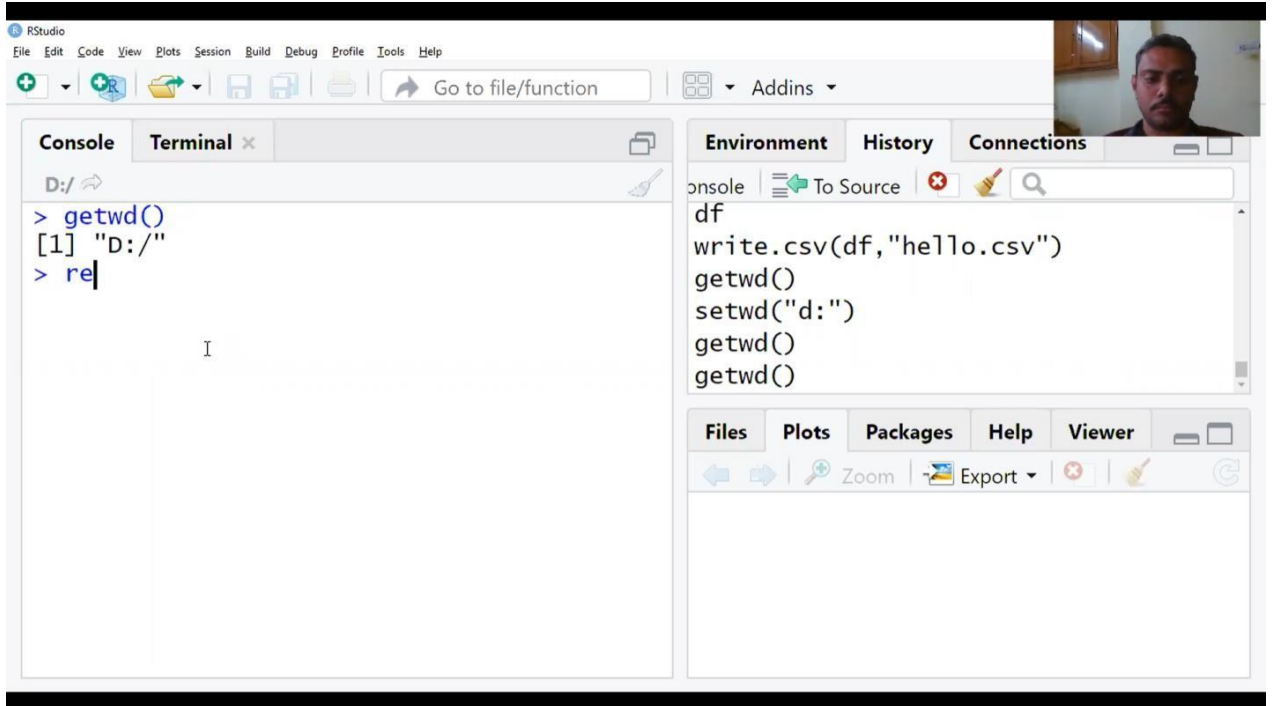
RStudio
File Edit Code View Plots Session Build Debug Profile Tools Help
Go to file/function
Addins

Console Terminal
D:/
> getwd()
[1] "D:/"
> re

Environment History Connections
onsole To Source
df
write.csv(df,"hello.csv")
getwd()
setwd("d:")
getwd()
getwd()

Files Plots Packages Help Viewer
Zoom Export